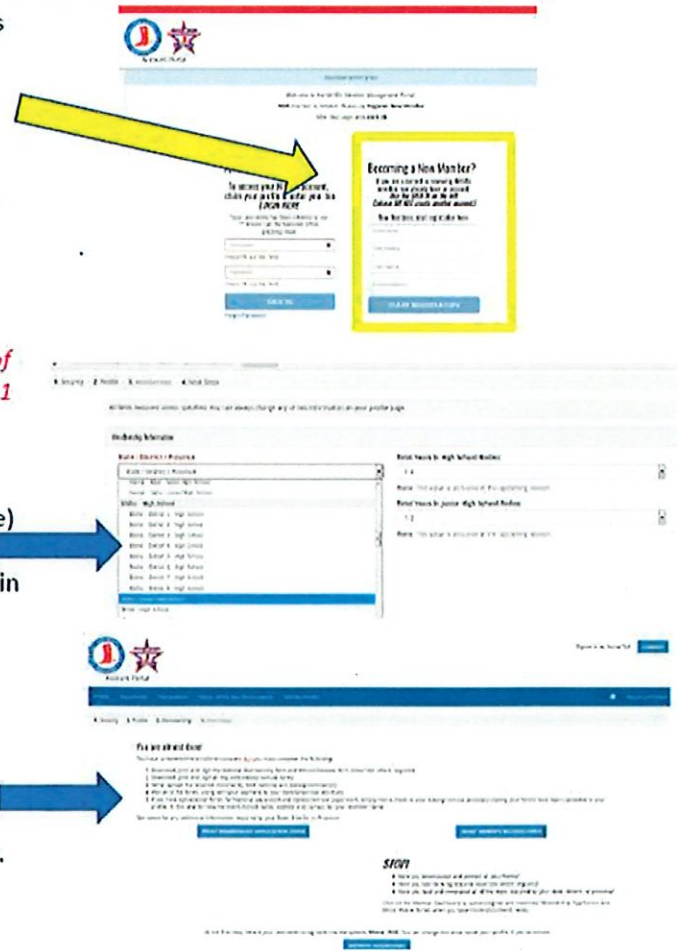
s

Becoming a New Member?

To access your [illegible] account, claim your profile & enter your has LOGIN HERE

f
1

1 Security 2 Profile 3 Membership 4 Next Steps

Membership Information

State / District / Province

Retail Hours in High School Rodeo

Retail Hours in Junior High School Rodeo

e)

in

You are almost done!

STOP

.